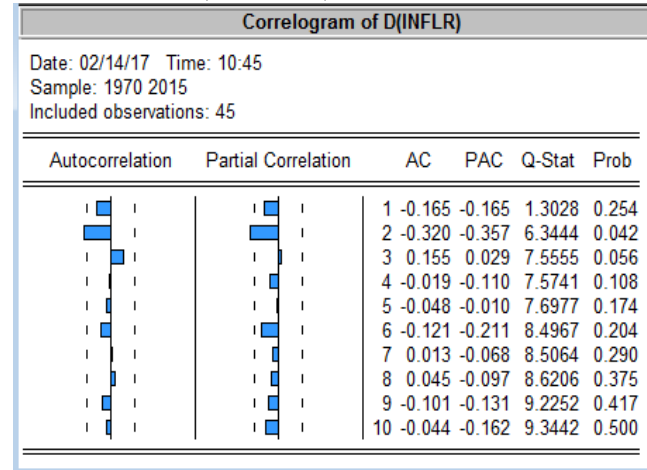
Correlogram of D(INFLR)

Date: 02/14/17 Time: 10:45
Sample: 1970 2015
Included observations: 45

| Autocorrelation | Partial Correlation | | AC | PAC | Q-Stat | Prob |
|---|---|---|---|---|---|---|
| | | 1 | -0.165 | -0.165 | 1.3028 | 0.254 |
| | | 2 | -0.320 | -0.357 | 6.3444 | 0.042 |
| | | 3 | 0.155 | 0.029 | 7.5555 | 0.056 |
| | | 4 | -0.019 | -0.110 | 7.5741 | 0.108 |
| | | 5 | -0.048 | -0.010 | 7.6977 | 0.174 |
| | | 6 | -0.121 | -0.211 | 8.4967 | 0.204 |
| | | 7 | 0.013 | -0.068 | 8.5064 | 0.290 |
| | | 8 | 0.045 | -0.097 | 8.6206 | 0.375 |
| | | 9 | -0.101 | -0.131 | 9.2252 | 0.417 |
| | | 10 | -0.044 | -0.162 | 9.3442 | 0.500 |